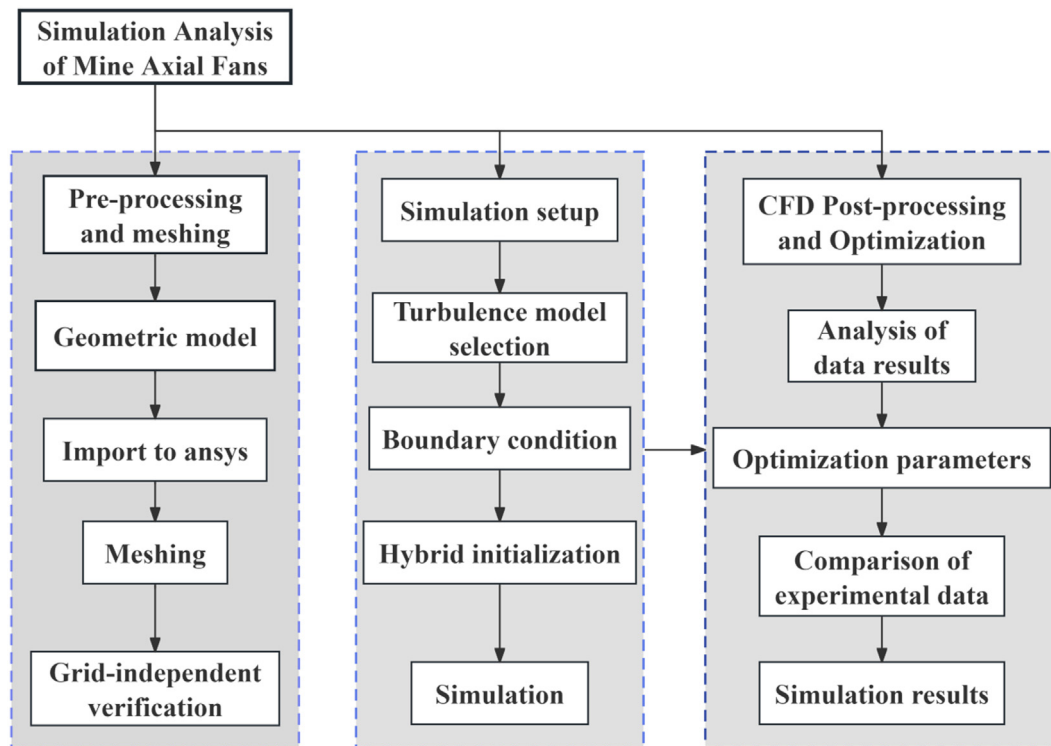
Simulation Analysis of Mine Axial Fans

Pre-processing and meshing

Geometric model

Import to ansys

Meshing

Grid-independent verification

Simulation setup

Turbulence model selection

Boundary condition

Hybrid initialization

Simulation

CFD Post-processing and Optimization

Analysis of data results

Optimization parameters

Comparison of experimental data

Simulation results